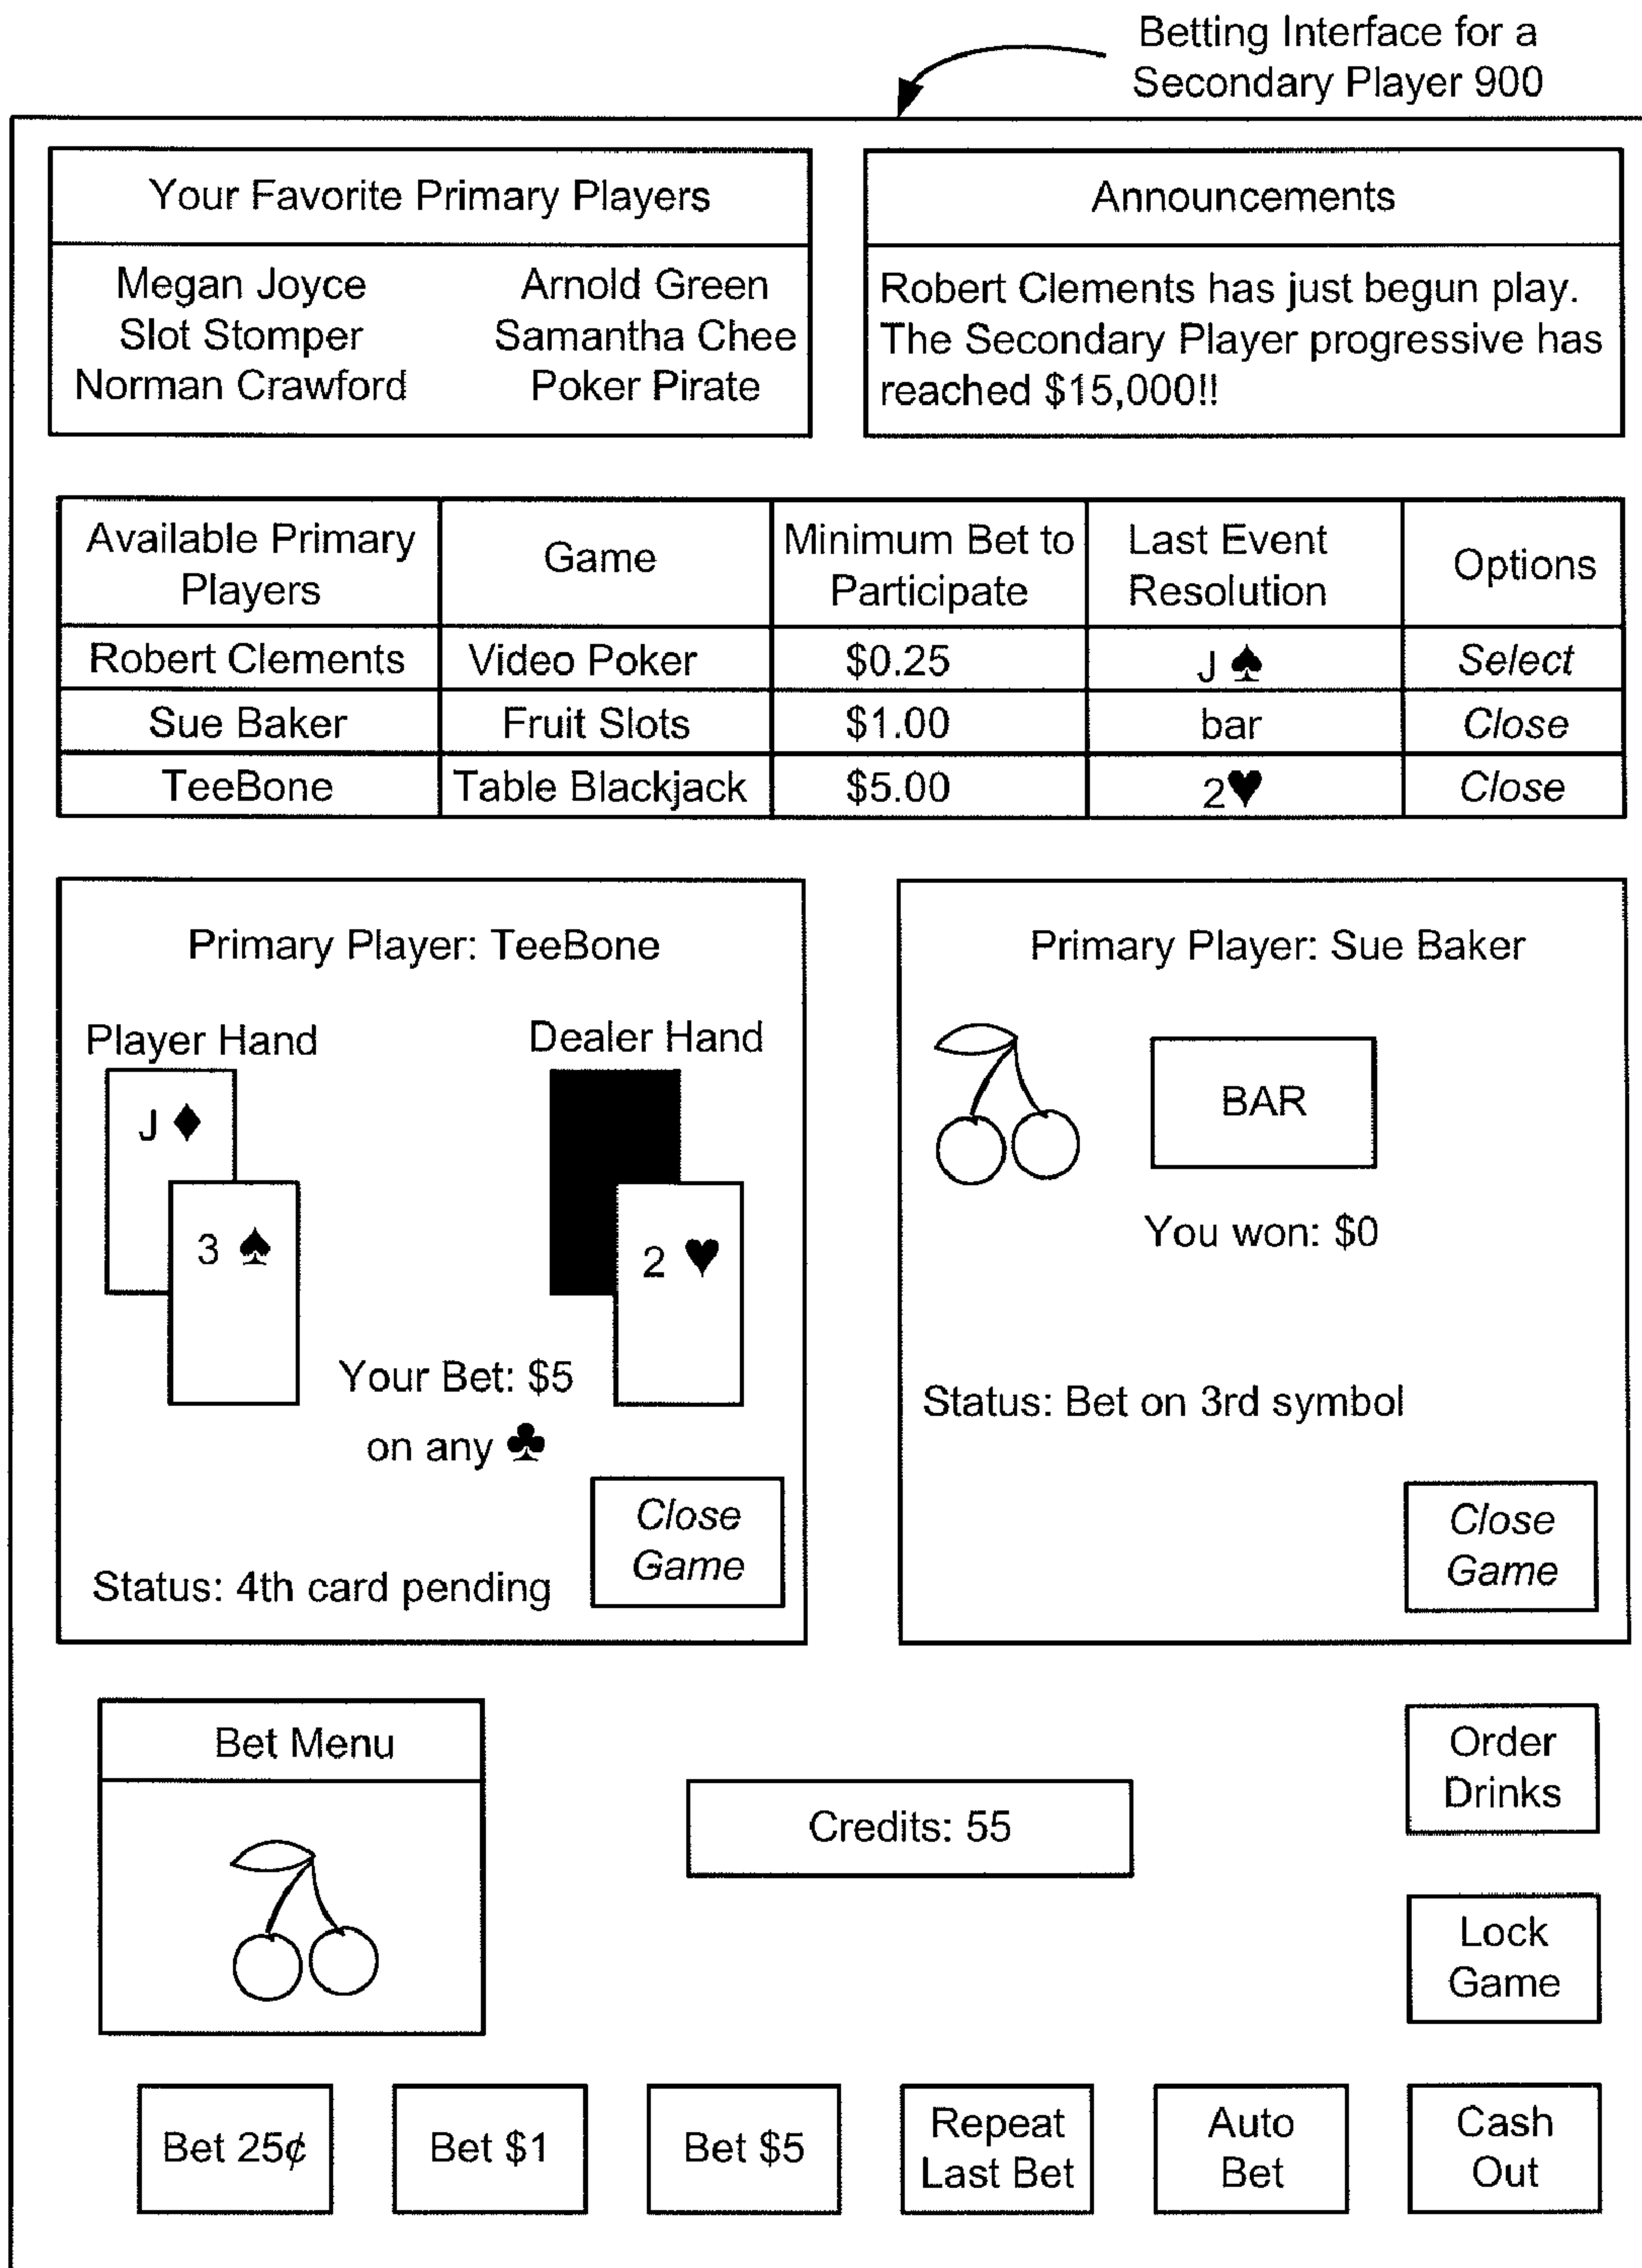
Betting Interface for a Secondary Player 900

Your Favorite Primary Players

Megan Joyce
Slot Stomper
Norman Crawford

Arnold Green
Samantha Chee
Poker Pirate

Announcements

Robert Clements has just begun play. The Secondary Player progressive has reached $15,000!!

| Available Primary Players | Game | Minimum Bet to Participate | Last Event Resolution | Options |
|---|---|---|---|---|
| Robert Clements | Video Poker | $0.25 | J ♠ | *Select* |
| Sue Baker | Fruit Slots | $1.00 | bar | *Close* |
| TeeBone | Table Blackjack | $5.00 | 2♥ | *Close* |

Primary Player: TeeBone

Player Hand

J ♦

3 ♠

Dealer Hand

2 ♥

Your Bet: $5
on any ♣

*Close Game*

Status: 4th card pending

Primary Player: Sue Baker

BAR

You won: $0

Status: Bet on 3rd symbol

*Close Game*

Bet Menu

Credits: 55

Order Drinks

Lock Game

Bet 25¢

Bet $1

Bet $5

Repeat Last Bet

Auto Bet

Cash Out